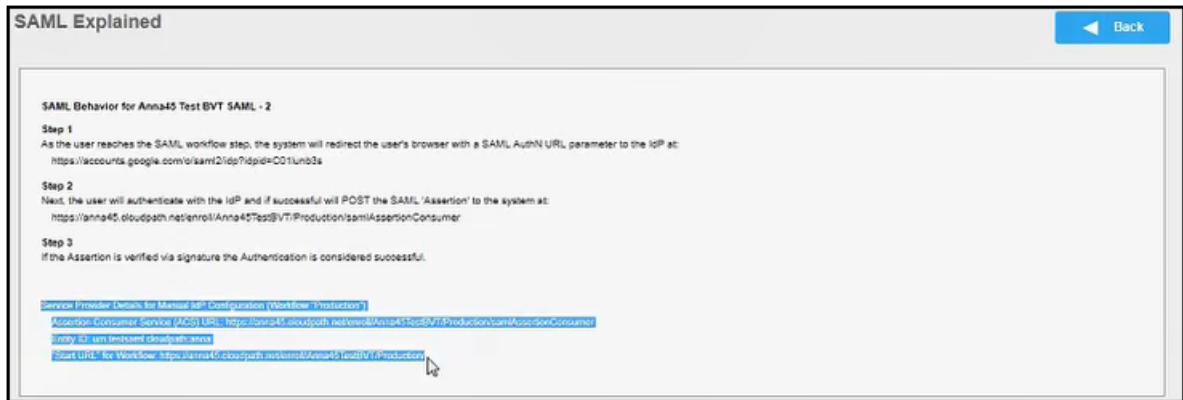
SAML Explained

Back

SAML Behavior for Anna45 Test BVT SAML - 2

Step 1
As the user reaches the SAML workflow step, the system will redirect the user's browser with a SAML AuthN URL parameter to the IdP at:
https://accounts.google.com/o/saml2/idp?idpid=C01lunb3s

Step 2
Next, the user will authenticate with the IdP and if successful will POST the SAML 'Assertion' to the system at:
https://anna45.cloudpath.net/enroll/Anna45TestBVT/Production/samlAssertionConsumer

Step 3
If the Assertion is verified via signature the Authentication is considered successful.

Service Provider Details for Manual IdP Configuration (Workflow "Production")
Assertion Consumer Service (ACS) URL: https://anna45.cloudpath.net/enroll/Anna45TestBVT/Production/samlAssertionConsumer
Entity ID: urn:testsaml:cloudpath:anna
"Start URL" for Workflow: https://anna45.cloudpath.net/enroll/Anna45TestBVT/Production